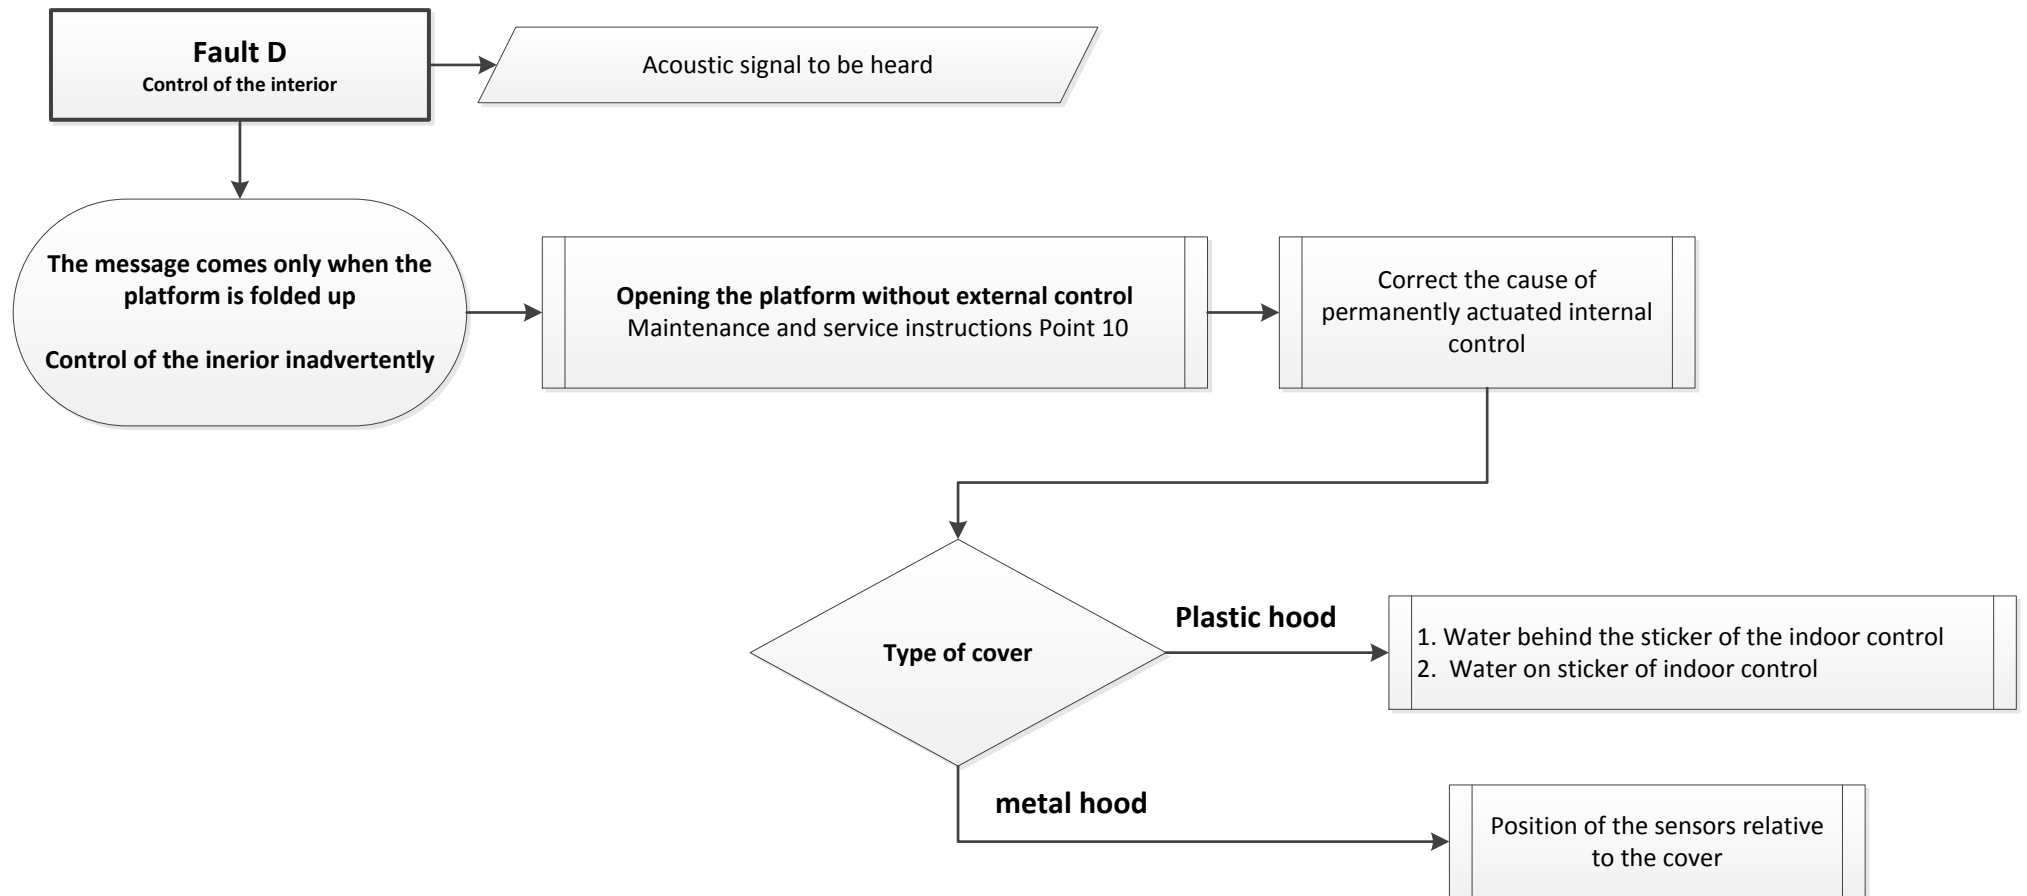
Fault D
Control of the interior

Acoustic signal to be heard

The message comes only when the platform is folded up

Control of the inerior inadvertently

Opening the platform without external control
Maintenance and service instructions Point 10

Correct the cause of permanently actuated internal control

Type of cover

Plastic hood

1. Water behind the sticker of the indoor control
2. Water on sticker of indoor control

metal hood

Position of the sensors relative to the cover